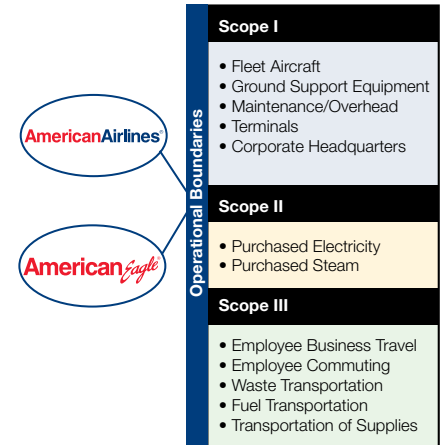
AmericanAirlines

AmericanEagle

Operational Boundaries

Scope I

• Fleet Aircraft
• Ground Support Equipment
• Maintenance/Overhead
• Terminals
• Corporate Headquarters

Scope II

• Purchased Electricity
• Purchased Steam

Scope III

• Employee Business Travel
• Employee Commuting
• Waste Transportation
• Fuel Transportation
• Transportation of Supplies